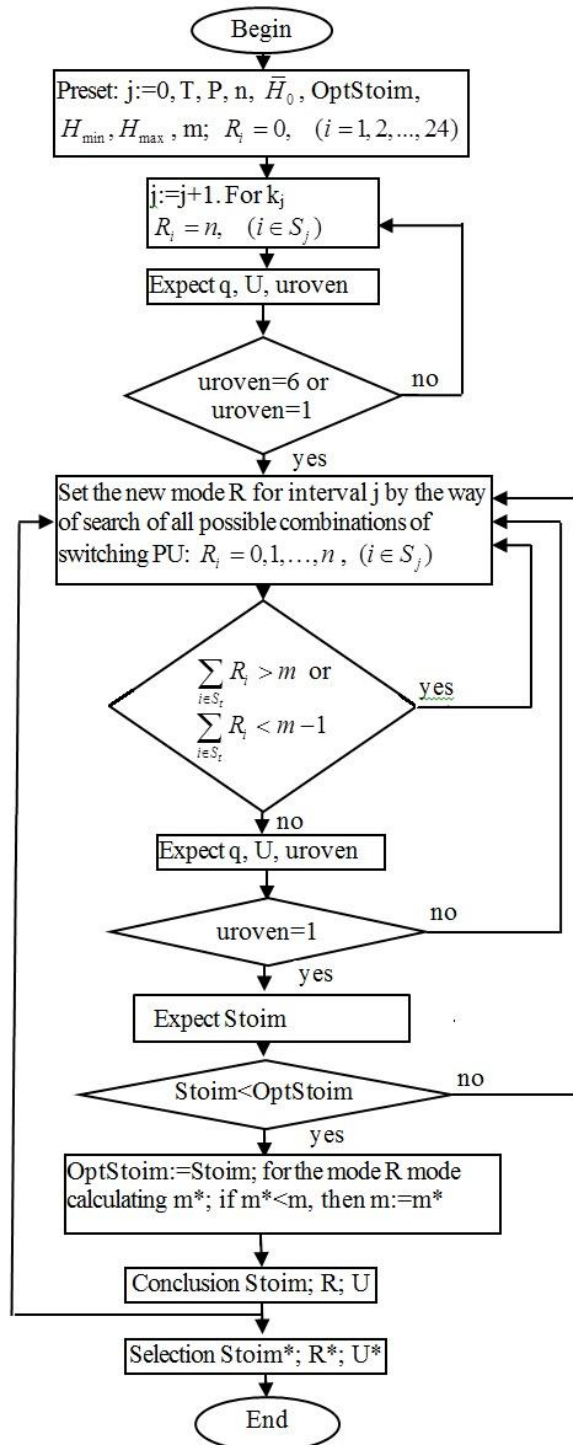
Begin

Preset: j:=0, T, P, n, $\bar{H}_0$, OptStoim, $H_{\min}, H_{\max}$, m; $R_i = 0, \quad (i = 1, 2, ..., 24)$

j:=j+1. For $k_j$
$R_i = n, \quad (i \in S_j)$

Expect q, U, uroven

uroven=6 or uroven=1

no

yes

Set the new mode R for interval j by the way of search of all possible combinations of switching PU: $R_i = 0, 1, \ldots, n$, $(i \in S_j)$

$\sum_{i \in S_t} R_i > m$ or $\sum_{i \in S_t} R_i < m - 1$

yes

no

Expect q, U, uroven

uroven=1

no

yes

Expect Stoim

Stoim<OptStoim

no

yes

OptStoim:=Stoim; for the mode R mode calculating m*; if m*<m, then m:=m*

Conclusion Stoim; R; U

Selection Stoim*; R*; U*

End